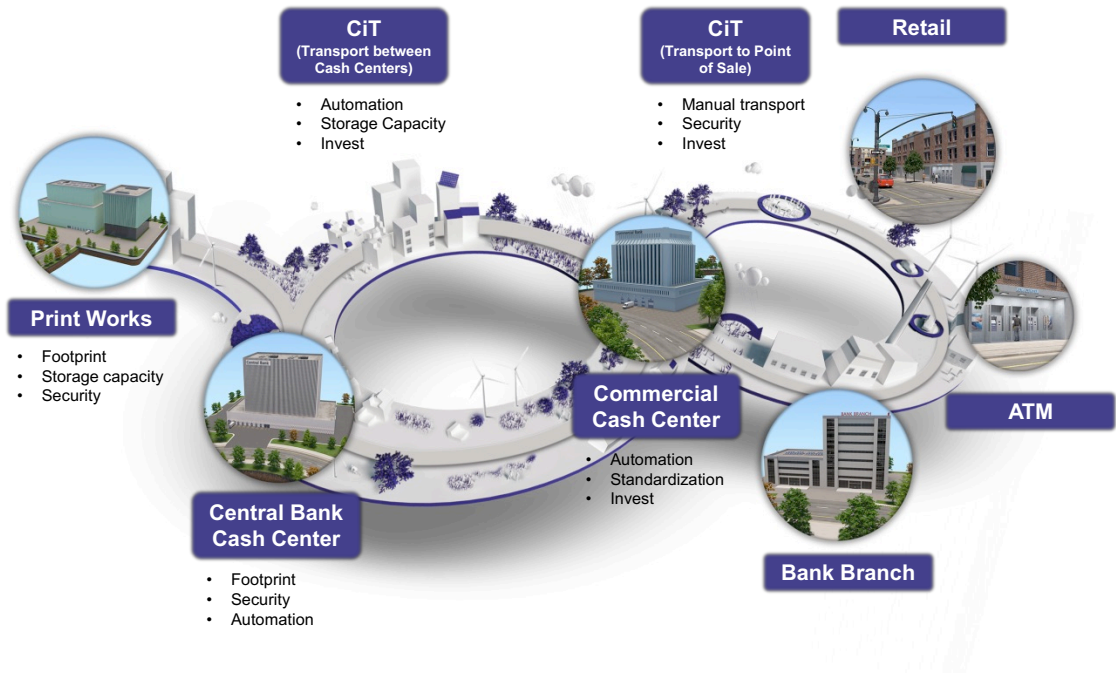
CiT
(Transport between Cash Centers)

• Automation
• Storage Capacity
• Invest

CiT
(Transport to Point of Sale)

• Manual transport
• Security
• Invest

Retail

Print Works

• Footprint
• Storage capacity
• Security

Commercial Cash Center

• Automation
• Standardization
• Invest

ATM

Central Bank Cash Center

• Footprint
• Security
• Automation

BANK BRANCH

Bank Branch